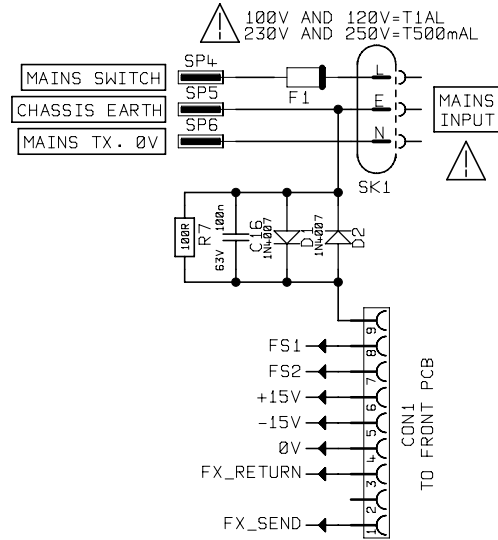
100V AND 120V=T1AL
230V AND 250V=T500mAL

MAINS SWITCH
SP4
CHASSIS EARTH
SP5
MAINS TX. 0V
SP6
F1
L
E
N
SK1
MAINS INPUT

100R
R7
100n
63V
C16
1N4007
D1
1N4007
D2

FS1
FS2
+15V
-15V
0V
FX_RETURN
FX_SEND
9
8
7
6
5
4
3
2
1
CON1
TO FRONT PCB